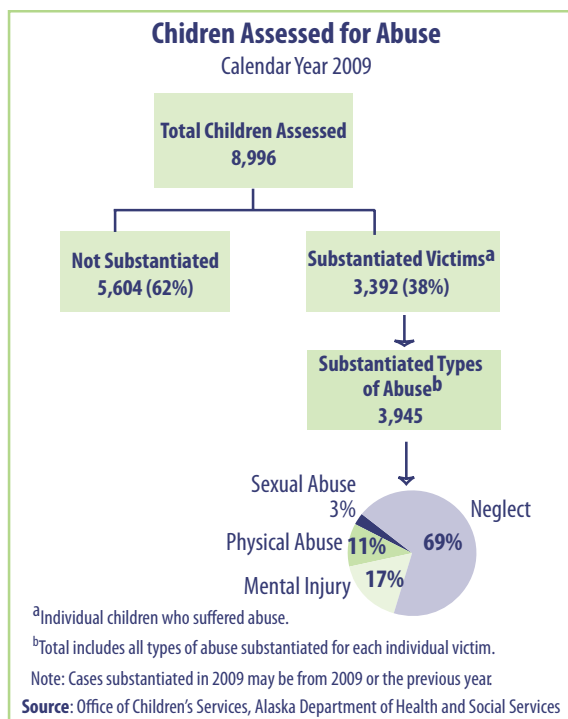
Chidren Assessed for Abuse

Calendar Year 2009

Total Children Assessed
8,996

Not Substantiated
5,604 (62%)

Substantiated Victims$^{a}$
3,392 (38%)

Substantiated Types of Abuse$^{b}$
3,945

Sexual Abuse
3%

Neglect
69%

Physical Abuse
11%

Mental Injury
17%

$^{a}$Individual children who suffered abuse.

$^{b}$Total includes all types of abuse substantiated for each individual victim.

Note: Cases substantiated in 2009 may be from 2009 or the previous year.

**Source**: Office of Children's Services, Alaska Department of Health and Social Services